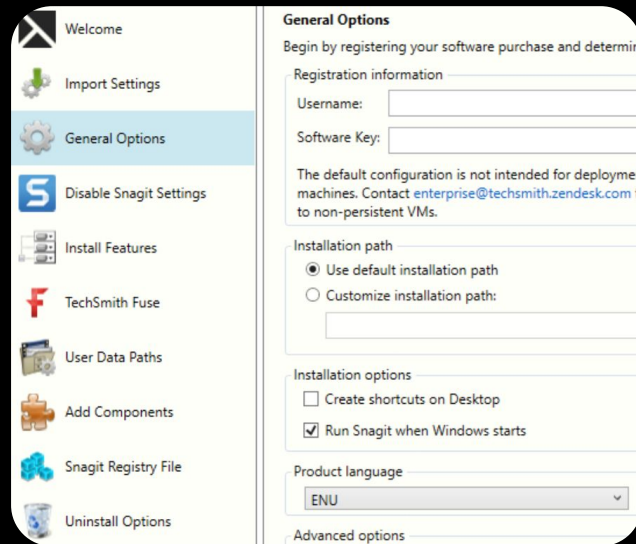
Welcome

Import Settings

General Options

Disable Snagit Settings

Install Features

TechSmith Fuse

User Data Paths

Add Components

Snagit Registry File

Uninstall Options

General Options

Begin by registering your software purchase and determi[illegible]

Registration information

Username:

Software Key:

The default configuration is not intended for deployme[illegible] machines. Contact enterprise@techsmith.zendesk.com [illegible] to non-persistent VMs.

Installation path

Use default installation path

Customize installation path:

Installation options

Create shortcuts on Desktop

Run Snagit when Windows starts

Product language

ENU

Advanced options